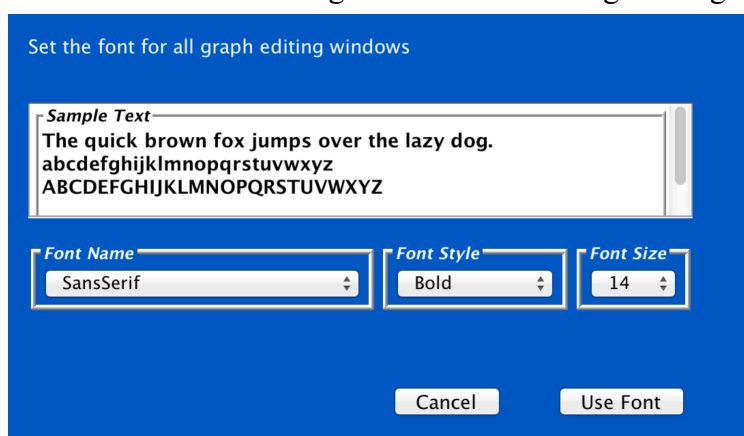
Set the font for all graph editing windows

Sample Text
The quick brown fox jumps over the lazy dog.
abcdefghijklmnopqrstuvwxyz
ABCDEFGHIJKLMNOPQRSTUVWXYZ

Font Name
SansSerif

Font Style
Bold

Font Size
14

Cancel

Use Font